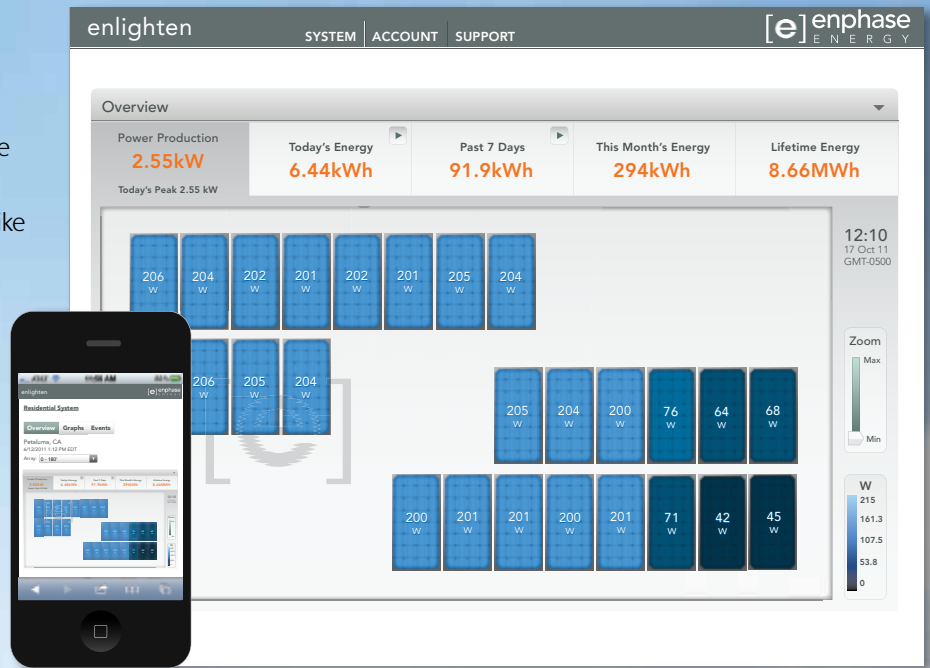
e

ke

enlighten SYSTEM ACCOUNT SUPPORT [e] enphase ENERGY

Overview

Power Production
2.55kW
Today's Peak 2.55 kW

Today's Energy
6.44kWh

Past 7 Days
91.9kWh

This Month's Energy
294kWh

Lifetime Energy
8.66MWh

206 W 204 W 202 W 201 W 202 W 201 W 205 W 204 W

206 W 205 W 204 W

205 W 204 W 200 W 76 W 64 W 68 W

200 W 201 W 201 W 200 W 201 W 71 W 42 W 45 W

12:10
17 Oct 11
GMT-0500

Zoom
Max
Min

W
215
161.3
107.5
53.8
0

enlighten [e] enphase
Residential System
Overview Graphs Events
Petaluma, CA
6/12/2011 1:12 PM EDT
Array 0 - 180°